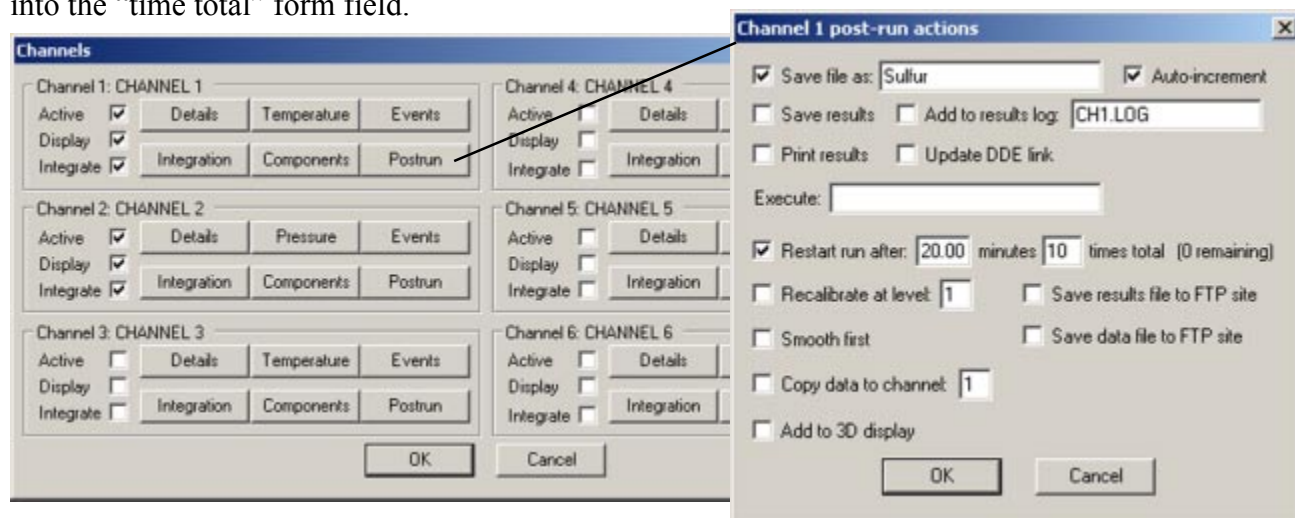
into the "time total" form field.

Channels

Channel 1: CHANNEL 1
Active ☑ Details Temperature Events
Display ☑
Integrate ☑ Integration Components Postrun

Channel 2: CHANNEL 2
Active ☑ Details Pressure Events
Display ☑
Integrate ☑ Integration Components Postrun

Channel 3: CHANNEL 3
Active ☐ Details Temperature Events
Display ☐
Integrate ☐ Integration Components Postrun

Channel 4: CHANNEL 4
Active ☐ Details
Display ☐
Integrate ☐ Integration

Channel 5: CHANNEL 5
Active ☐ Details
Display ☐
Integrate ☐ Integration

Channel 6: CHANNEL 6
Active ☐ Details
Display ☐
Integrate ☐ Integration

OK Cancel

Channel 1 post-run actions

☑ Save file as: Sulfur ☑ Auto-increment
☐ Save results ☐ Add to results log: CH1.LOG
☐ Print results ☐ Update DDE link
Execute:
☑ Restart run after: 20.00 minutes 10 times total (0 remaining)
☐ Recalibrate at level: 1 ☐ Save results file to FTP site
☐ Smooth first ☐ Save data file to FTP site
☐ Copy data to channel: 1
☐ Add to 3D display
OK Cancel